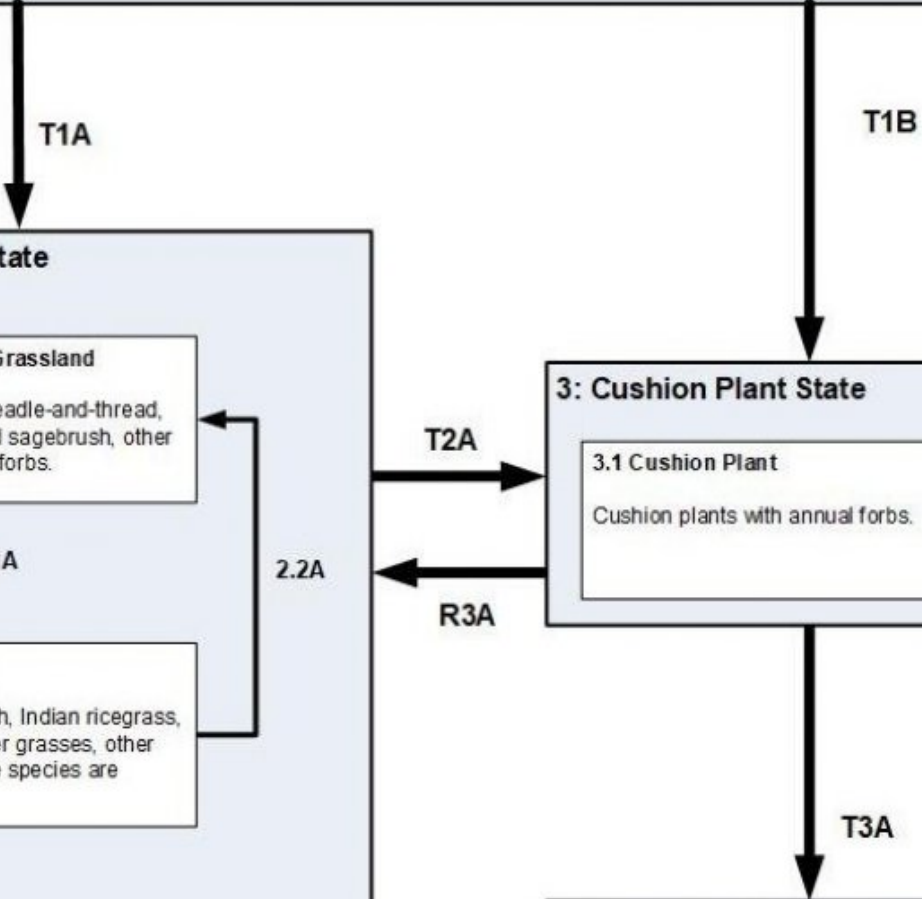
T1A

T1B

tate

Grassland

eadle-and-thread, l sagebrush, other forbs.

A

2.2A

h, Indian ricegrass, er grasses, other e species are

T2A

R3A

3: Cushion Plant State

3.1 Cushion Plant

Cushion plants with annual forbs.

T3A